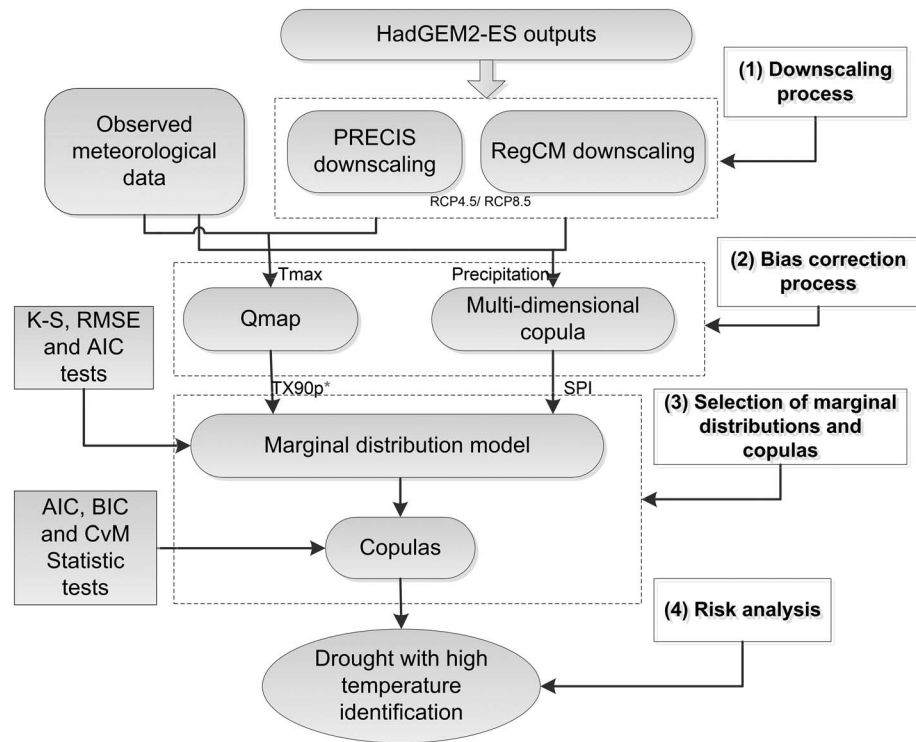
HadGEM2-ES outputs

(1) Downscaling process

Observed meteorological data

PRECIS downscaling

RegCM downscaling

RCP4.5/ RCP8.5

Tmax

Precipitation

(2) Bias correction process

K-S, RMSE and AIC tests

Qmap

Multi-dimensional copula

TX90p*

SPI

(3) Selection of marginal distributions and copulas

Marginal distribution model

AIC, BIC and CvM Statistic tests

Copulas

(4) Risk analysis

Drought with high temperature identification